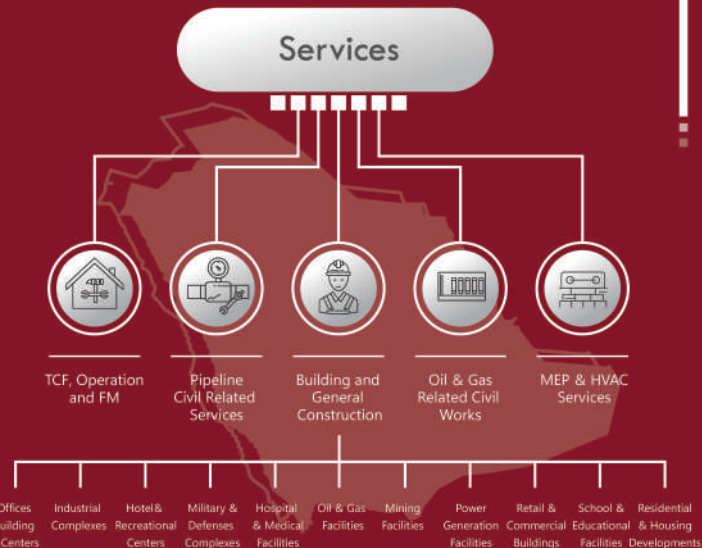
Services

TCF, Operation and FM

Pipeline Civil Related Services

Building and General Construction

Oil & Gas Related Civil Works

MEP & HVAC Services

Offices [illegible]uilding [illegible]Centers

Industrial Complexes

Hotel& Recreational Centers

Military & Defenses Complexes

Hospital & Medical Facilities

Oil & Gas Facilities

Mining Facilities

Power Generation Facilities

Retail & Commercial Buildings

School & Educational Facilities

Residential & Housing Developments